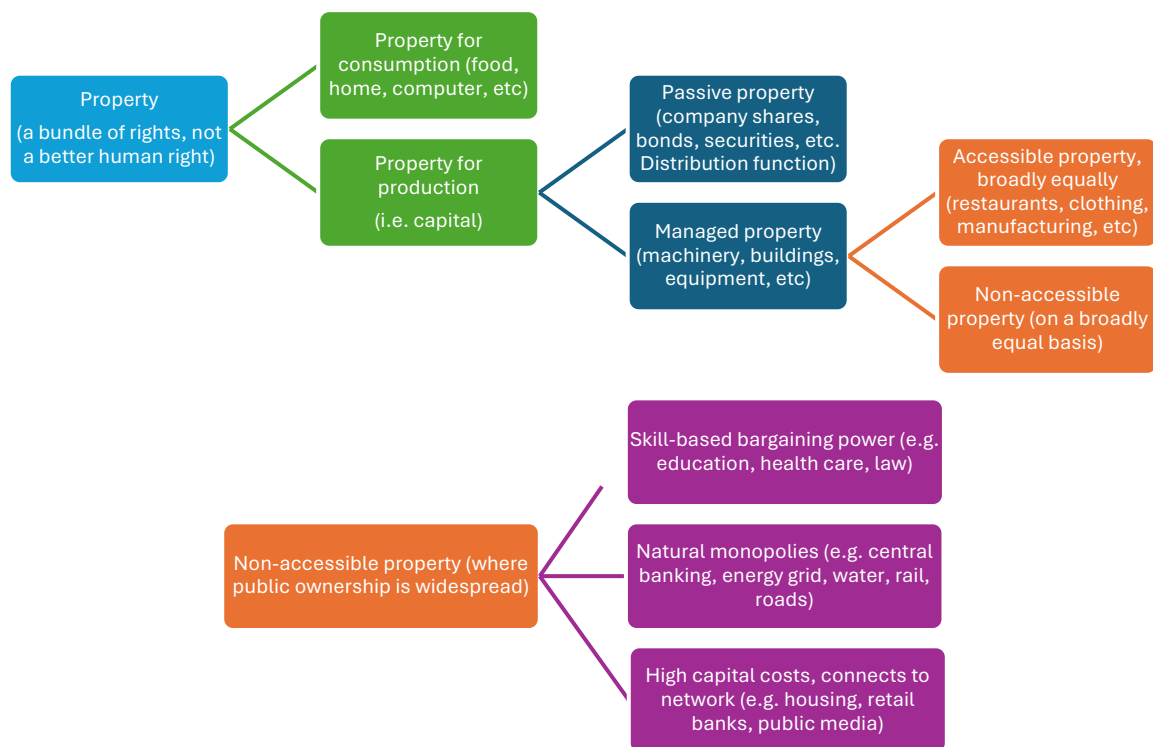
Property
(a bundle of rights, not a better human right)

Property for consumption (food, home, computer, etc)

Property for production
(i.e. capital)

Passive property (company shares, bonds, securities, etc. Distribution function)

Managed property (machinery, buildings, equipment, etc)

Accessible property, broadly equally (restaurants, clothing, manufacturing, etc)

Non-accessible property (on a broadly equal basis)

Non-accessible property (where public ownership is widespread)

Skill-based bargaining power (e.g. education, health care, law)

Natural monopolies (e.g. central banking, energy grid, water, rail, roads)

High capital costs, connects to network (e.g. housing, retail banks, public media)